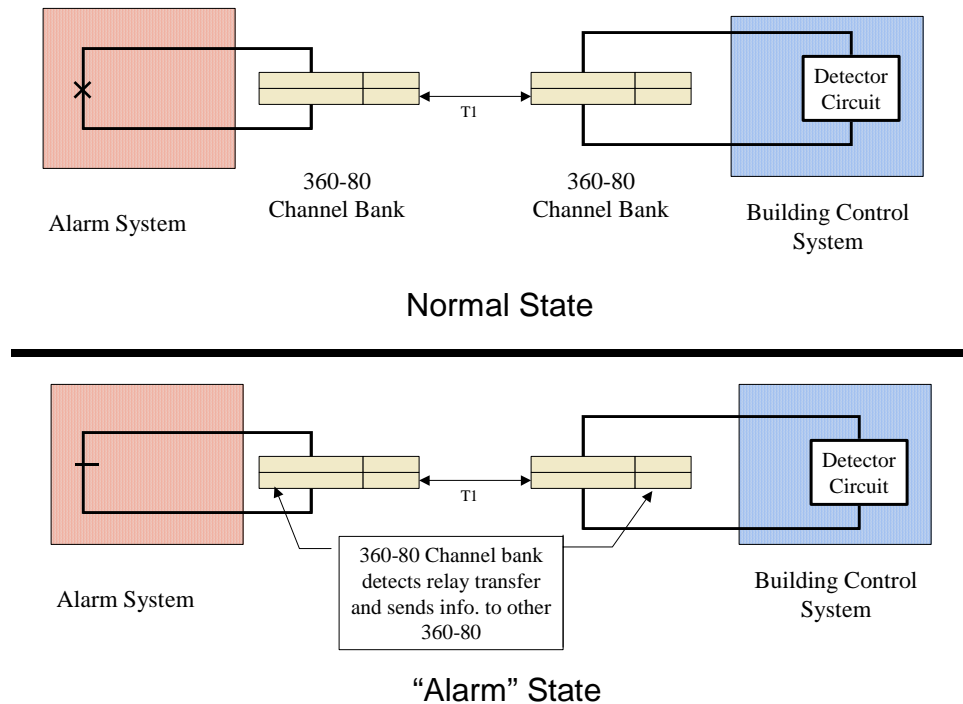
Detector Circuit

T1

360-80 Channel Bank

360-80 Channel Bank

Alarm System

Building Control System

Normal State

Detector Circuit

T1

360-80 Channel bank detects relay transfer and sends info. to other 360-80

Alarm System

Building Control System

“Alarm” State